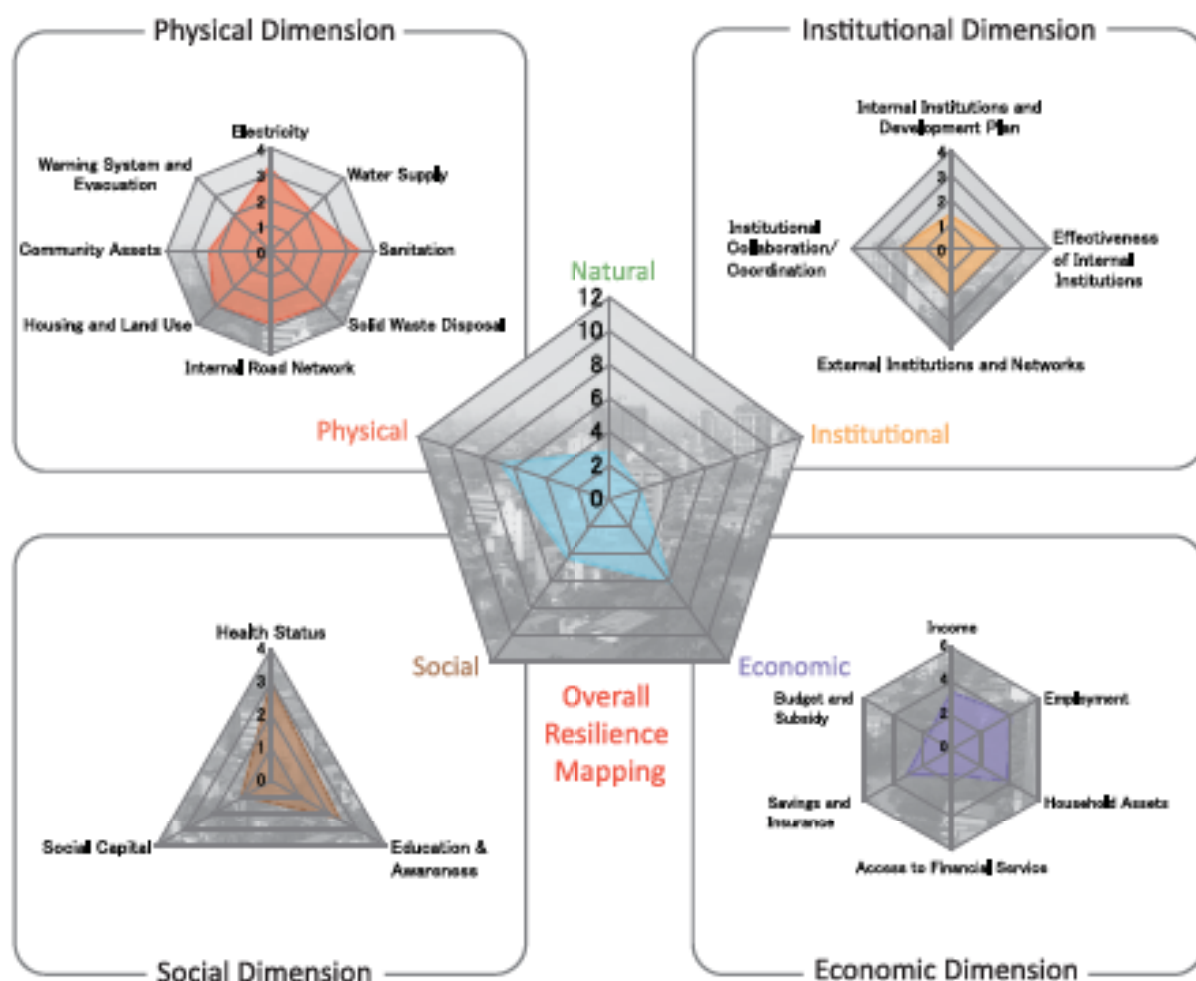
Physical Dimension

Electricity
Water Supply
Sanitation
Solid Waste Disposal
Internal Road Network
Housing and Land Use
Community Assets
Warning System and Evacuation
4
3
2
1
0

Institutional Dimension

Internal Institutions and Development Plan
Effectiveness of Internal Institutions
External Institutions and Networks
Institutional Collaboration/ Coordination
4
3
2
1
0

Natural
12
10
8
6
4
2
0
Physical
Institutional
Social
Economic

Overall Resilience Mapping

Health Status
Education & Awareness
Social Capital
4
3
2
1
0

Income
Employment
Household Assets
Access to Financial Service
Savings and Insurance
Budget and Subsidy
6
4
2
0

Social Dimension

Economic Dimension